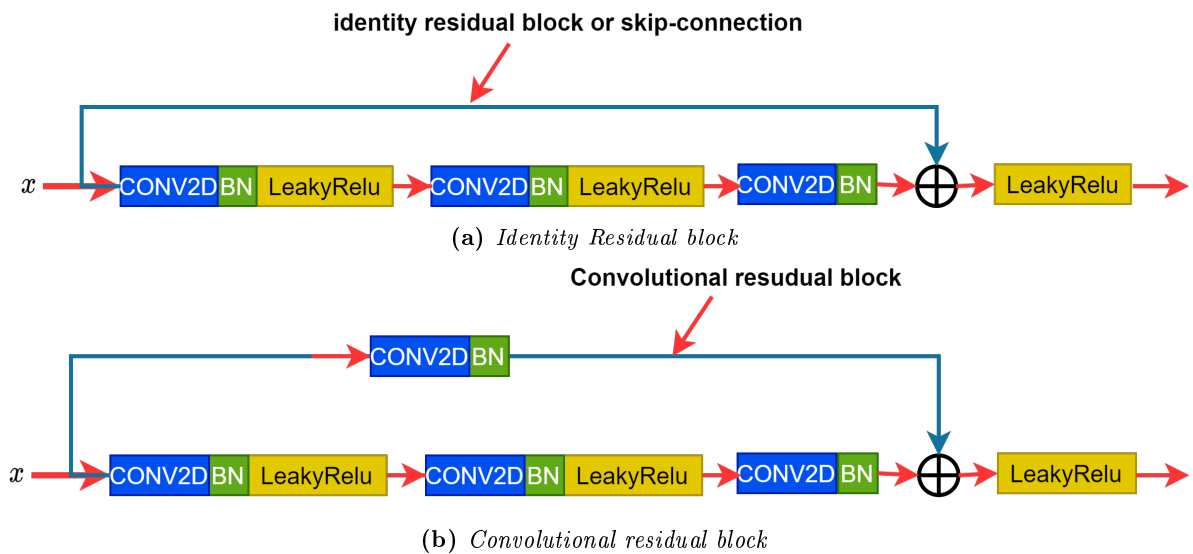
identity residual block or skip-connection

$x$

CONV2D BN LeakyRelu CONV2D BN LeakyRelu CONV2D BN $\oplus$ LeakyRelu

**(a)** *Identity Residual block*

Convolutional resudual block

CONV2D BN

$x$

CONV2D BN LeakyRelu CONV2D BN LeakyRelu CONV2D BN $\oplus$ LeakyRelu

**(b)** *Convolutional residual block*